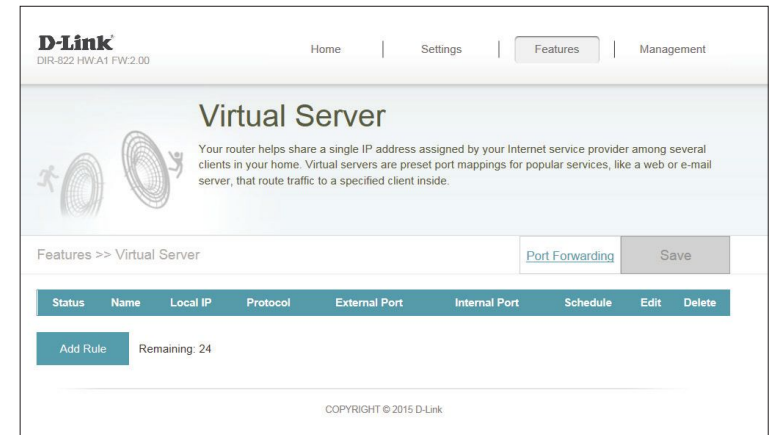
D-Link
DIR-822 HW:A1 FW:2.00

Home | Settings | Features | Management

Virtual Server

Your router helps share a single IP address assigned by your Internet service provider among several clients in your home. Virtual servers are preset port mappings for popular services, like a web or e-mail server, that route traffic to a specified client inside.

Features >> Virtual Server

Port Forwarding

Save

| Status | Name | Local IP | Protocol | External Port | Internal Port | Schedule | Edit | Delete |
|---|---|---|---|---|---|---|---|---|

Add Rule

Remaining: 24

COPYRIGHT © 2015 D-Link